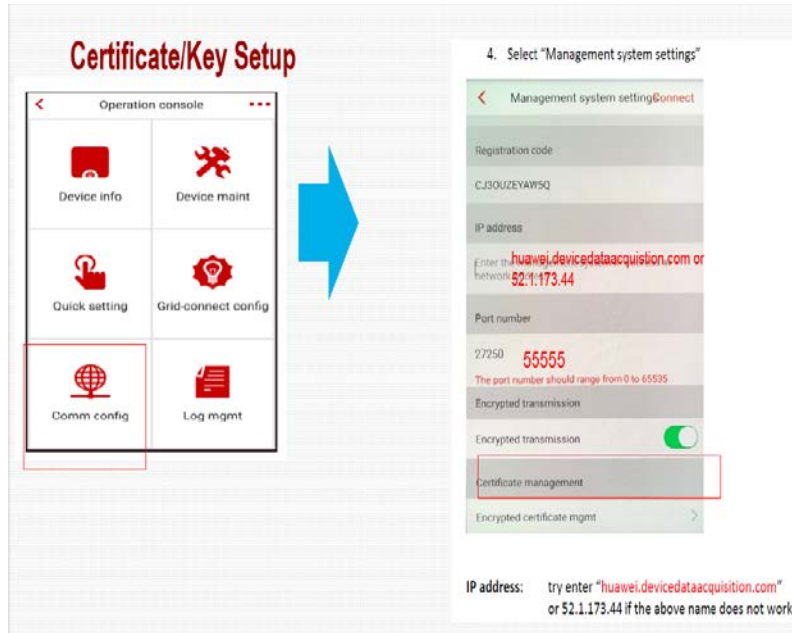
Certificate/Key Setup

<

Operation console

Device info

Device maint

Quick setting

Grid-connect config

Comm config

Log mgmt

4. Select "Management system settings"

<

Management system settingsConnect

Registration code

CJ3OUZEYAW5Q

IP address

Enter the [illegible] network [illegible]

huawei.devicedataacquisition.com or 52.1.173.44

Port number

27250

55555

The port number should range from 0 to 65535

Encrypted transmission

Encrypted transmission

Certificate management

Encrypted certificate mgmt

>

IP address: try enter "huawei.devicedataacquisition.com" or 52.1.173.44 if the above name does not work